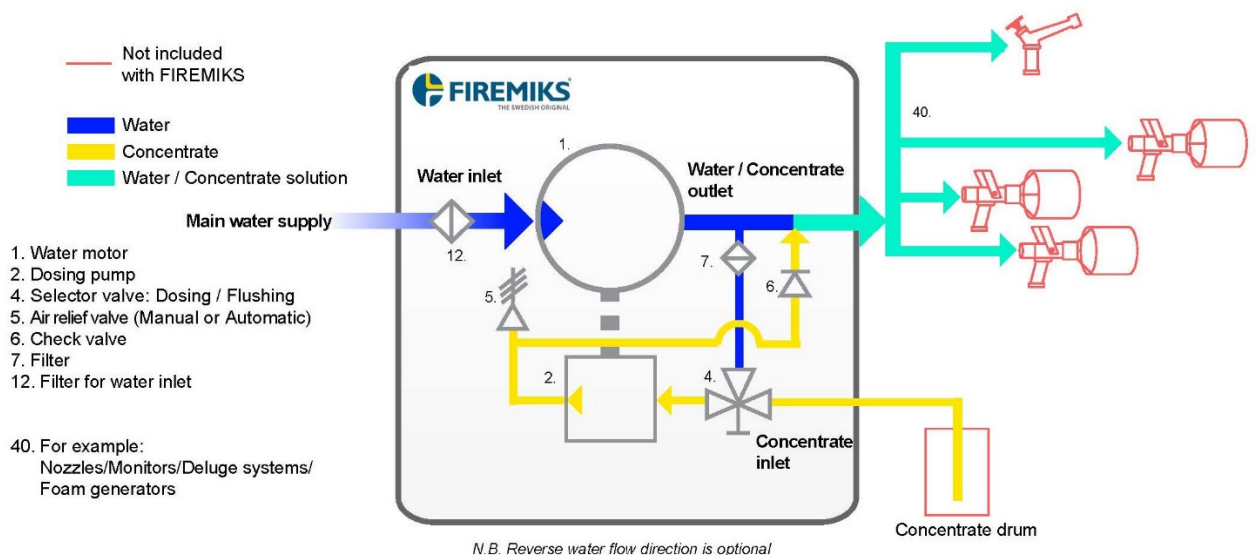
Not included with FIREMIKS

Water
Concentrate
Water / Concentrate solution

Main water supply

1. Water motor
2. Dosing pump
4. Selector valve: Dosing / Flushing
5. Air relief valve (Manual or Automatic)
6. Check valve
7. Filter
12. Filter for water inlet

40. For example: Nozzles/Monitors/Deluge systems/ Foam generators

FIREMIKS
THE SWEDISH ORIGINAL

Water inlet
12.
1.
5.
2.
Water / Concentrate outlet
7.
6.
4.
Concentrate inlet

40.

Concentrate drum

N.B. Reverse water flow direction is optional